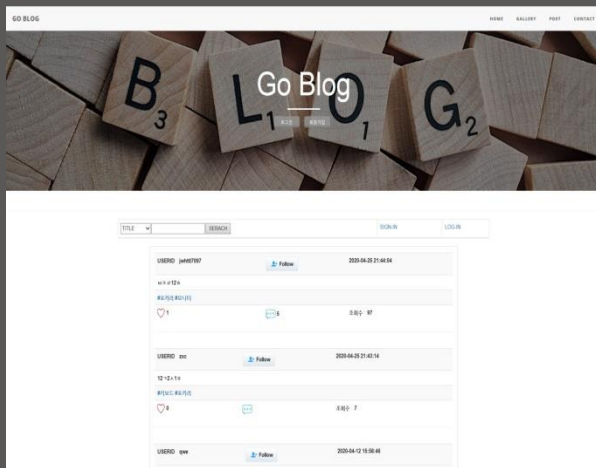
GO BLOG

HOME GALLERY POST CONTACT

B L O G

Go Blog

로그인 회원가입

TITLE SERACH SIGN IN LOG IN

USERID jwhit7687 Follow 2020-04-25 21:44:54

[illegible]

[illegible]

1 6 조회수 97

USERID zxc Follow 2020-04-25 21:43:14

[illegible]

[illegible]

0 조회수 7

USERID qwe Follow 2020-04-12 15:50:46